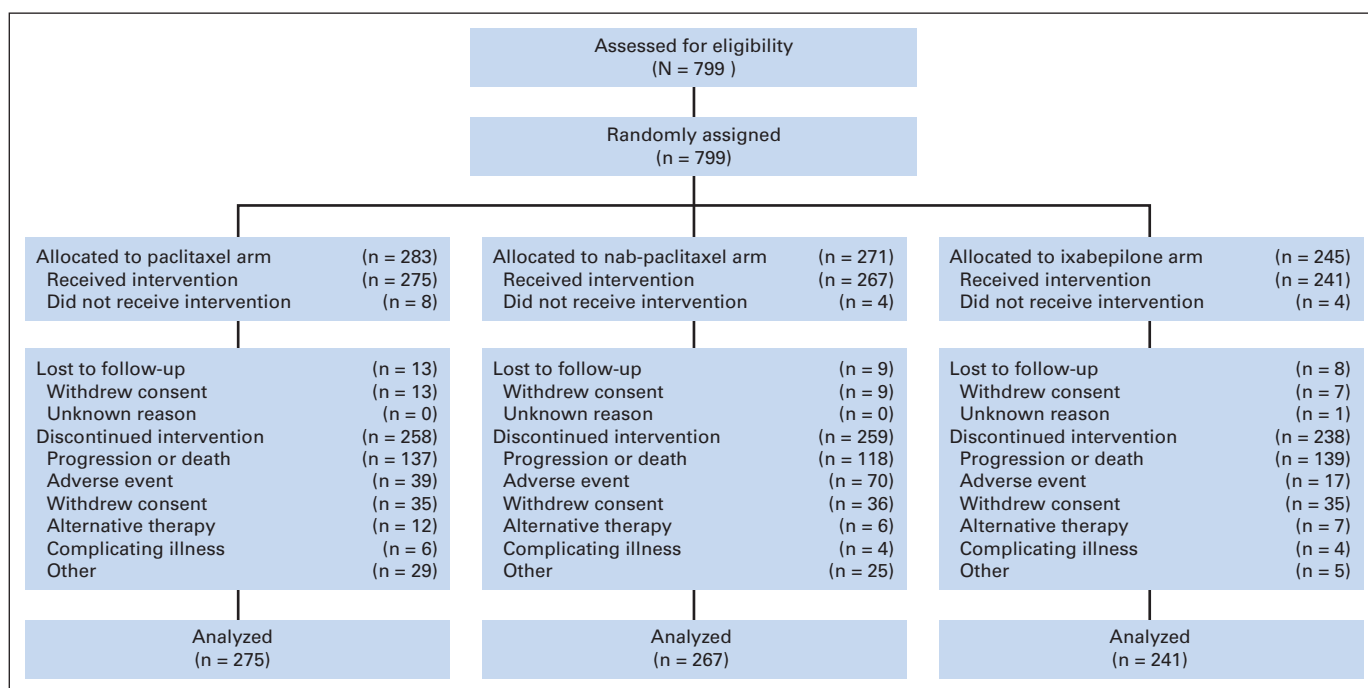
Assessed for eligibility
(N = 799 )

Randomly assigned
(n = 799)

Allocated to paclitaxel arm (n = 283)
Received intervention (n = 275)
Did not receive intervention (n = 8)

Lost to follow-up (n = 13)
Withdrew consent (n = 13)
Unknown reason (n = 0)
Discontinued intervention (n = 258)
Progression or death (n = 137)
Adverse event (n = 39)
Withdrew consent (n = 35)
Alternative therapy (n = 12)
Complicating illness (n = 6)
Other (n = 29)

Analyzed
(n = 275)

Allocated to nab-paclitaxel arm (n = 271)
Received intervention (n = 267)
Did not receive intervention (n = 4)

Lost to follow-up (n = 9)
Withdrew consent (n = 9)
Unknown reason (n = 0)
Discontinued intervention (n = 259)
Progression or death (n = 118)
Adverse event (n = 70)
Withdrew consent (n = 36)
Alternative therapy (n = 6)
Complicating illness (n = 4)
Other (n = 25)

Analyzed
(n = 267)

Allocated to ixabepilone arm (n = 245)
Received intervention (n = 241)
Did not receive intervention (n = 4)

Lost to follow-up (n = 8)
Withdrew consent (n = 7)
Unknown reason (n = 1)
Discontinued intervention (n = 238)
Progression or death (n = 139)
Adverse event (n = 17)
Withdrew consent (n = 35)
Alternative therapy (n = 7)
Complicating illness (n = 4)
Other (n = 5)

Analyzed
(n = 241)